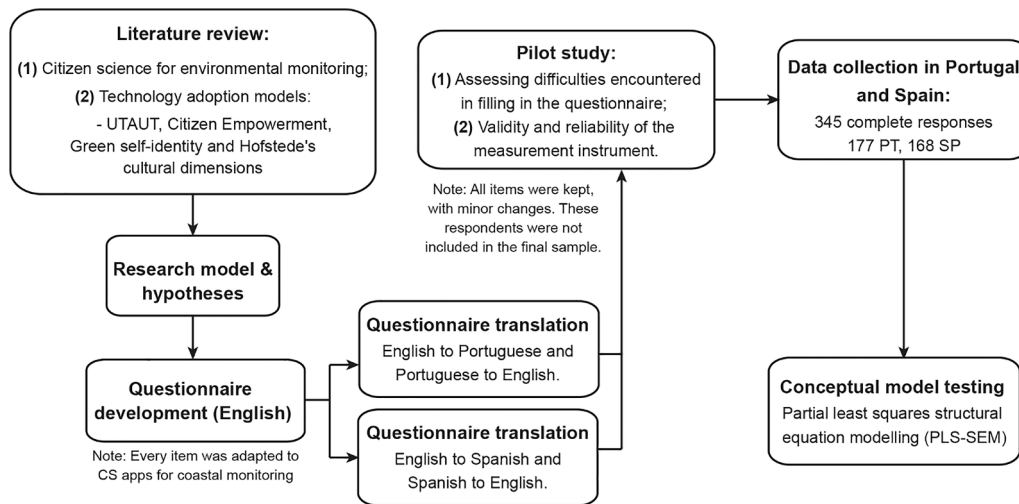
Literature review:
(1) Citizen science for environmental monitoring;
(2) Technology adoption models:
- UTAUT, Citizen Empowerment, Green self-identity and Hofstede's cultural dimensions

Research model & hypotheses

Questionnaire development (English)

Note: Every item was adapted to CS apps for coastal monitoring

Questionnaire translation
English to Portuguese and Portuguese to English.

Questionnaire translation
English to Spanish and Spanish to English.

Pilot study:
(1) Assessing difficulties encountered in filling in the questionnaire;
(2) Validity and reliability of the measurement instrument.

Note: All items were kept, with minor changes. These respondents were not included in the final sample.

Data collection in Portugal and Spain:
345 complete responses
177 PT, 168 SP

Conceptual model testing
Partial least squares structural equation modelling (PLS-SEM)